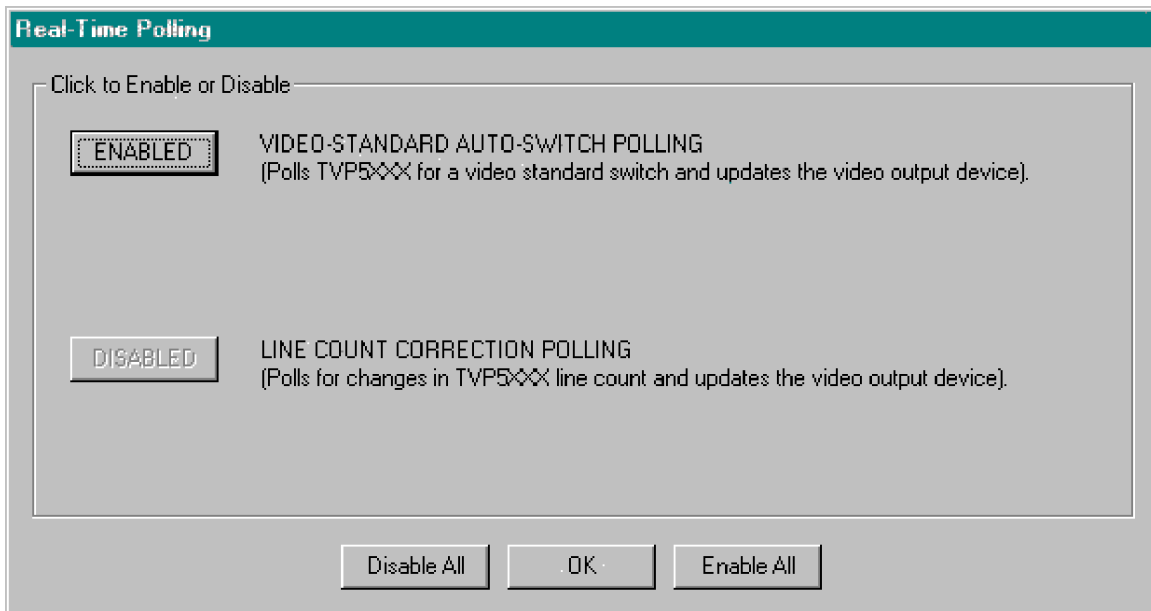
Real-Time Polling

Click to Enable or Disable

ENABLED

VIDEO-STANDARD AUTO-SWITCH POLLING
(Polls TVP5XXX for a video standard switch and updates the video output device).

DISABLED

LINE COUNT CORRECTION POLLING
(Polls for changes in TVP5XXX line count and updates the video output device).

Disable All

OK

Enable All